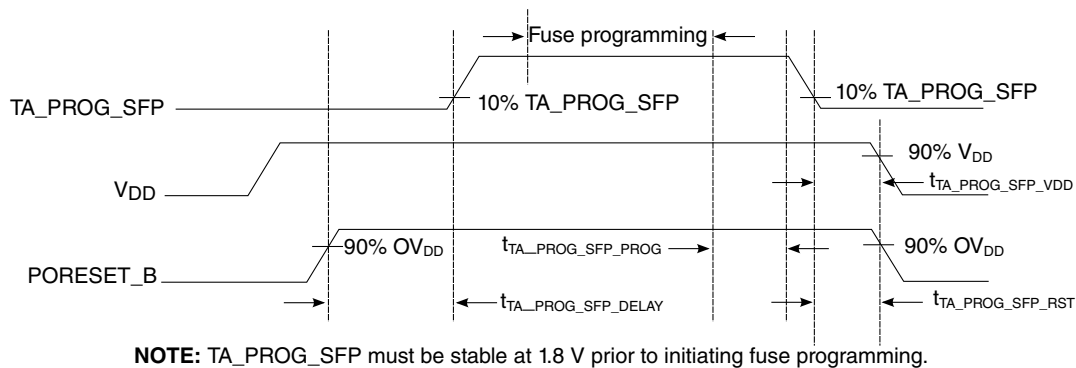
Fuse programming

TA_PROG_SFP

10% TA_PROG_SFP

10% TA_PROG_SFP

$V_{DD}$

90% $V_{DD}$

$t_{TA\_PROG\_SFP\_VDD}$

PORESET_B

90% $OV_{DD}$

$t_{TA\_PROG\_SFP\_PROG}$

90% $OV_{DD}$

$t_{TA\_PROG\_SFP\_DELAY}$

$t_{TA\_PROG\_SFP\_RST}$

**NOTE:** TA_PROG_SFP must be stable at 1.8 V prior to initiating fuse programming.